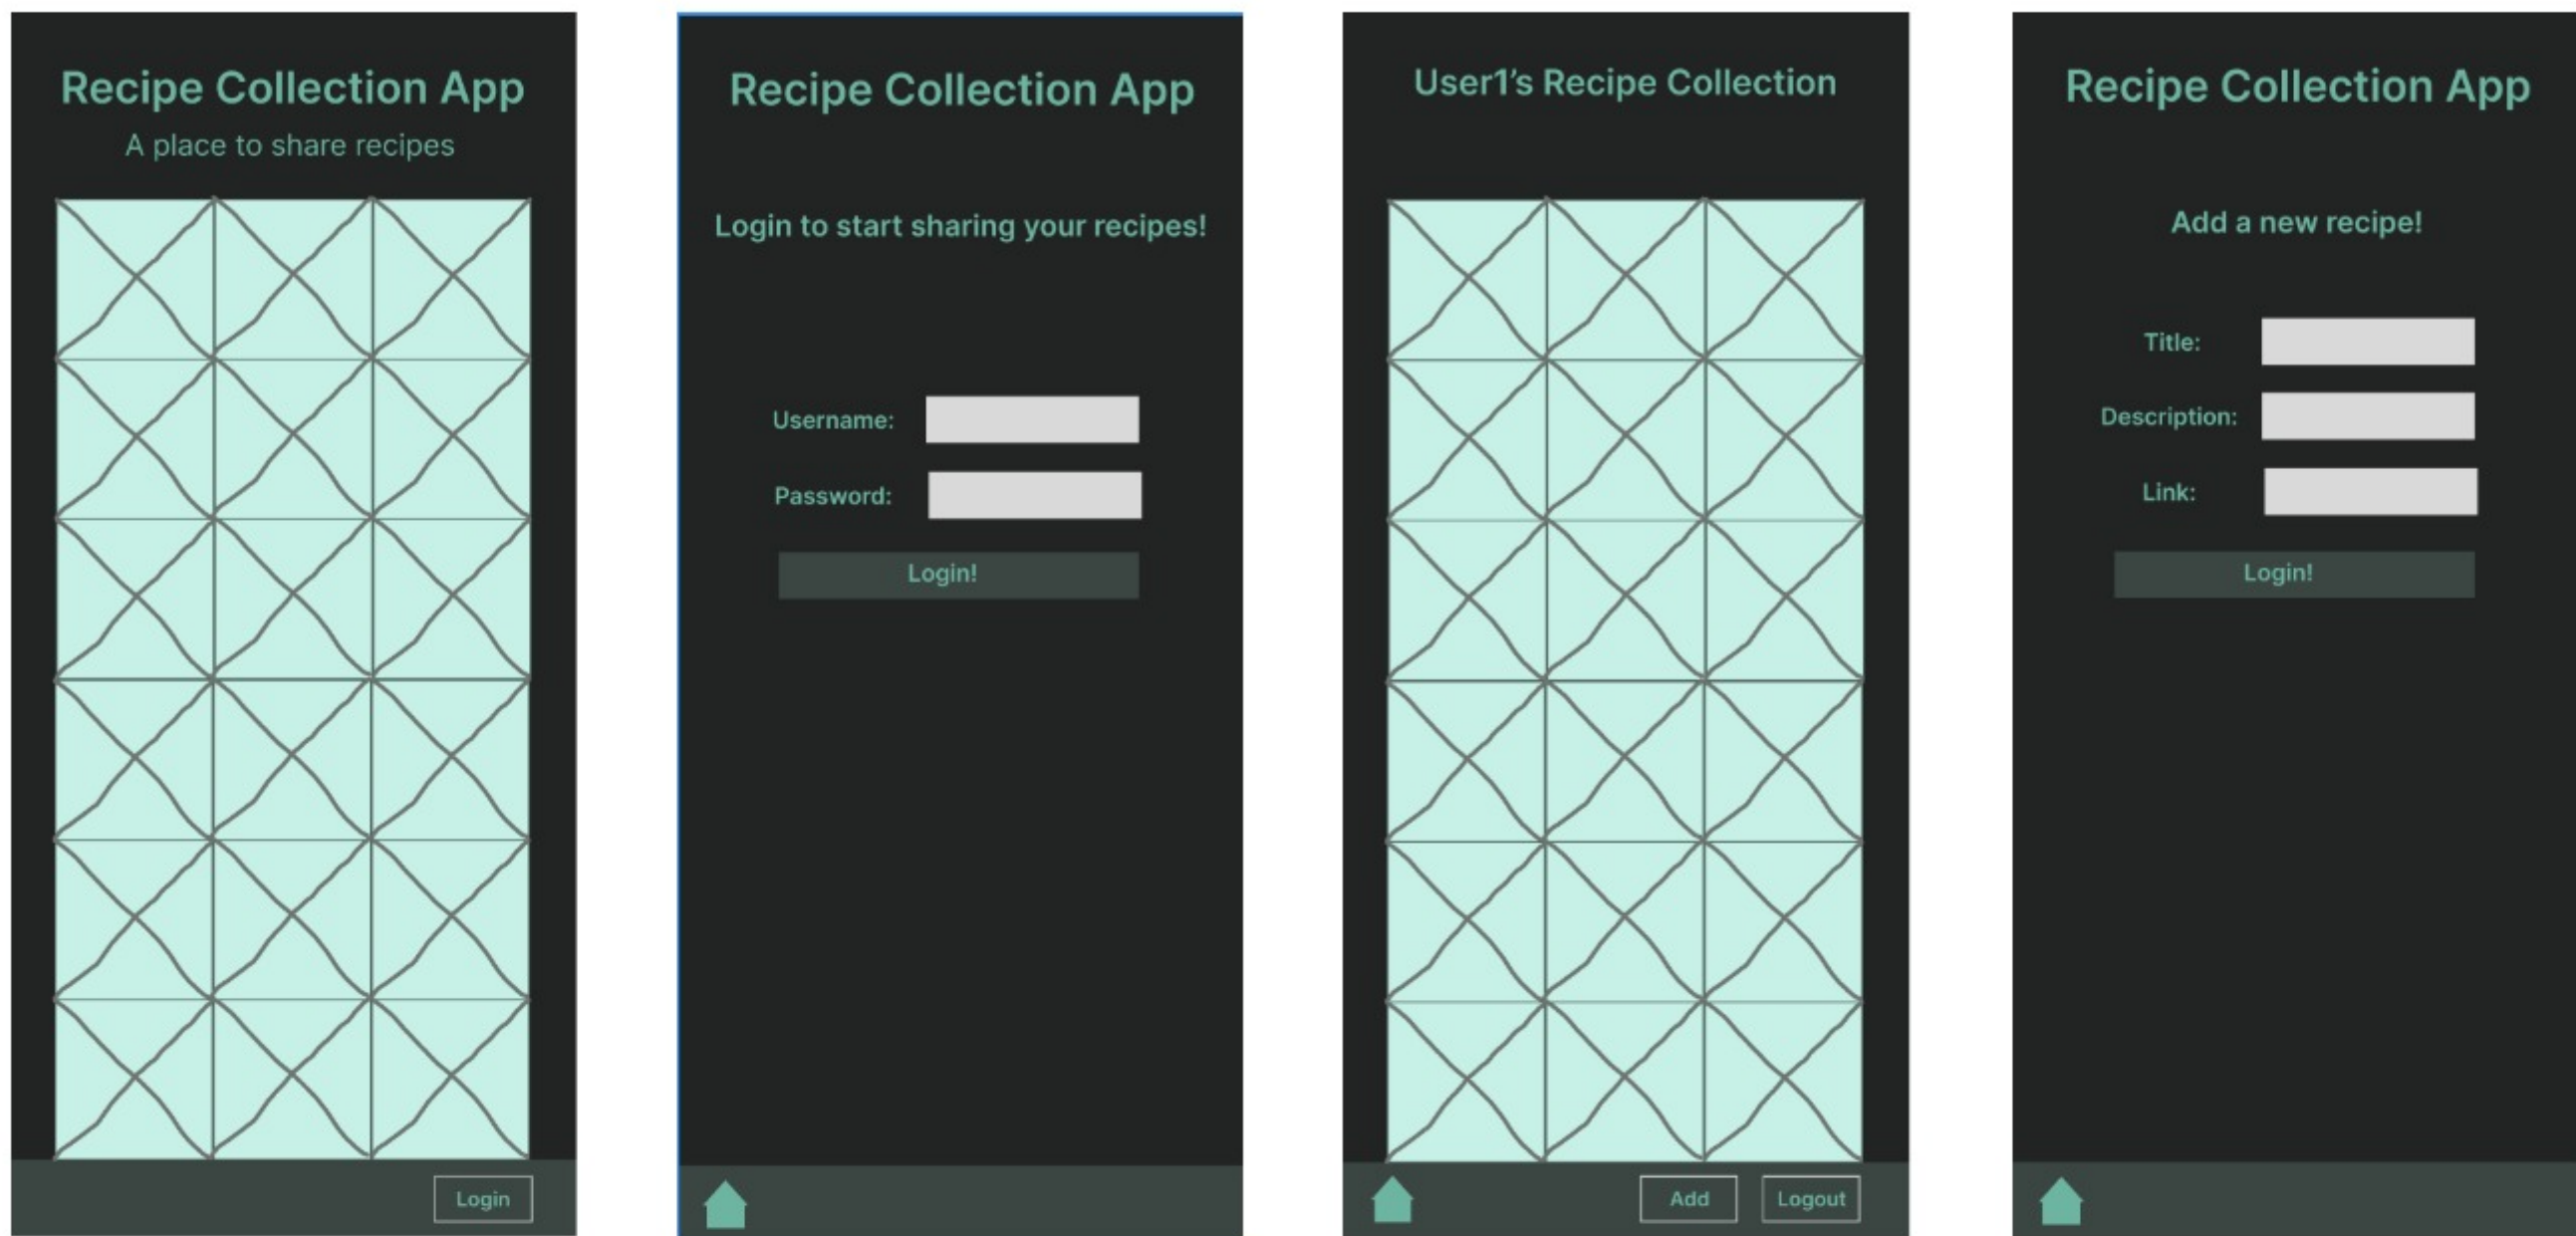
Recipe Collection App
A place to share recipes

Login

Recipe Collection App

Login to start sharing your recipes!

Username:

Password:

Login!

User1's Recipe Collection

Add

Logout

Recipe Collection App

Add a new recipe!

Title:

Description:

Link:

Login!